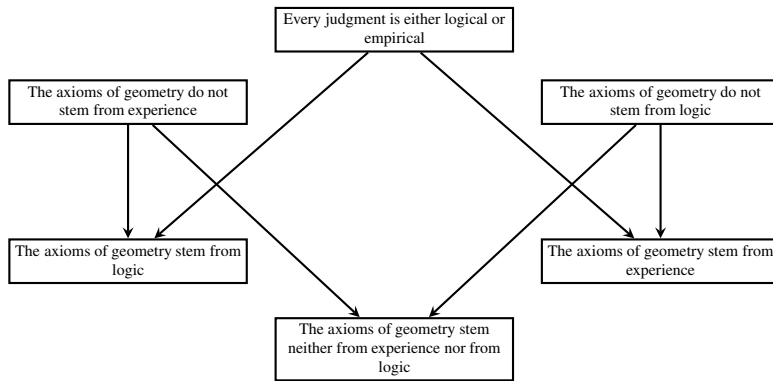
Every judgment is either logical or empirical

The axioms of geometry do not stem from experience

The axioms of geometry do not stem from logic

The axioms of geometry stem from logic

The axioms of geometry stem from experience

The axioms of geometry stem neither from experience nor from logic